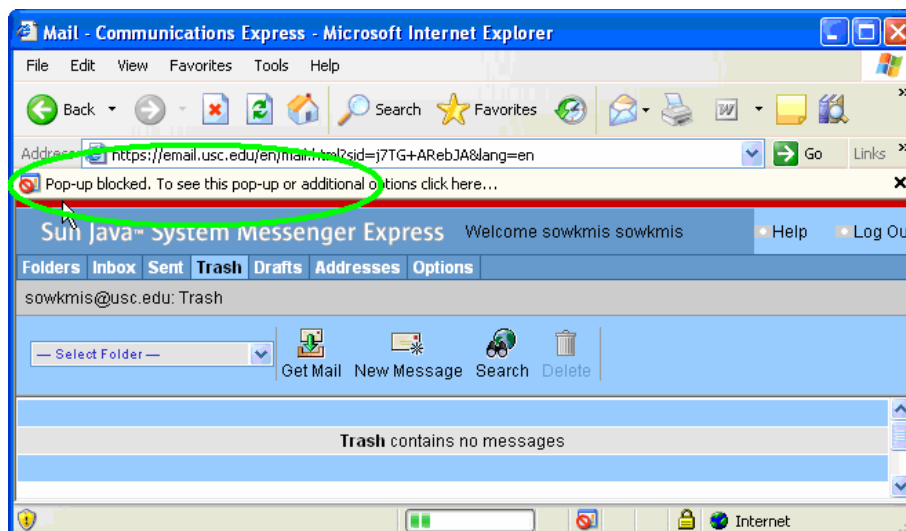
Mail - Communications Express - Microsoft Internet Explorer

File Edit View Favorites Tools Help

Back Search Favorites

Address https://email.usc.edu/en/mail.html?sid=j7TG+ARebJA&lang=en Go Links

Pop-up blocked. To see this pop-up or additional options click here...

Sun Java™ System Messenger Express Welcome sowkmis sowkmis Help Log Ou

Folders Inbox Sent Trash Drafts Addresses Options

sowkmis@usc.edu: Trash

— Select Folder — Get Mail New Message Search Delete

Trash contains no messages

Internet